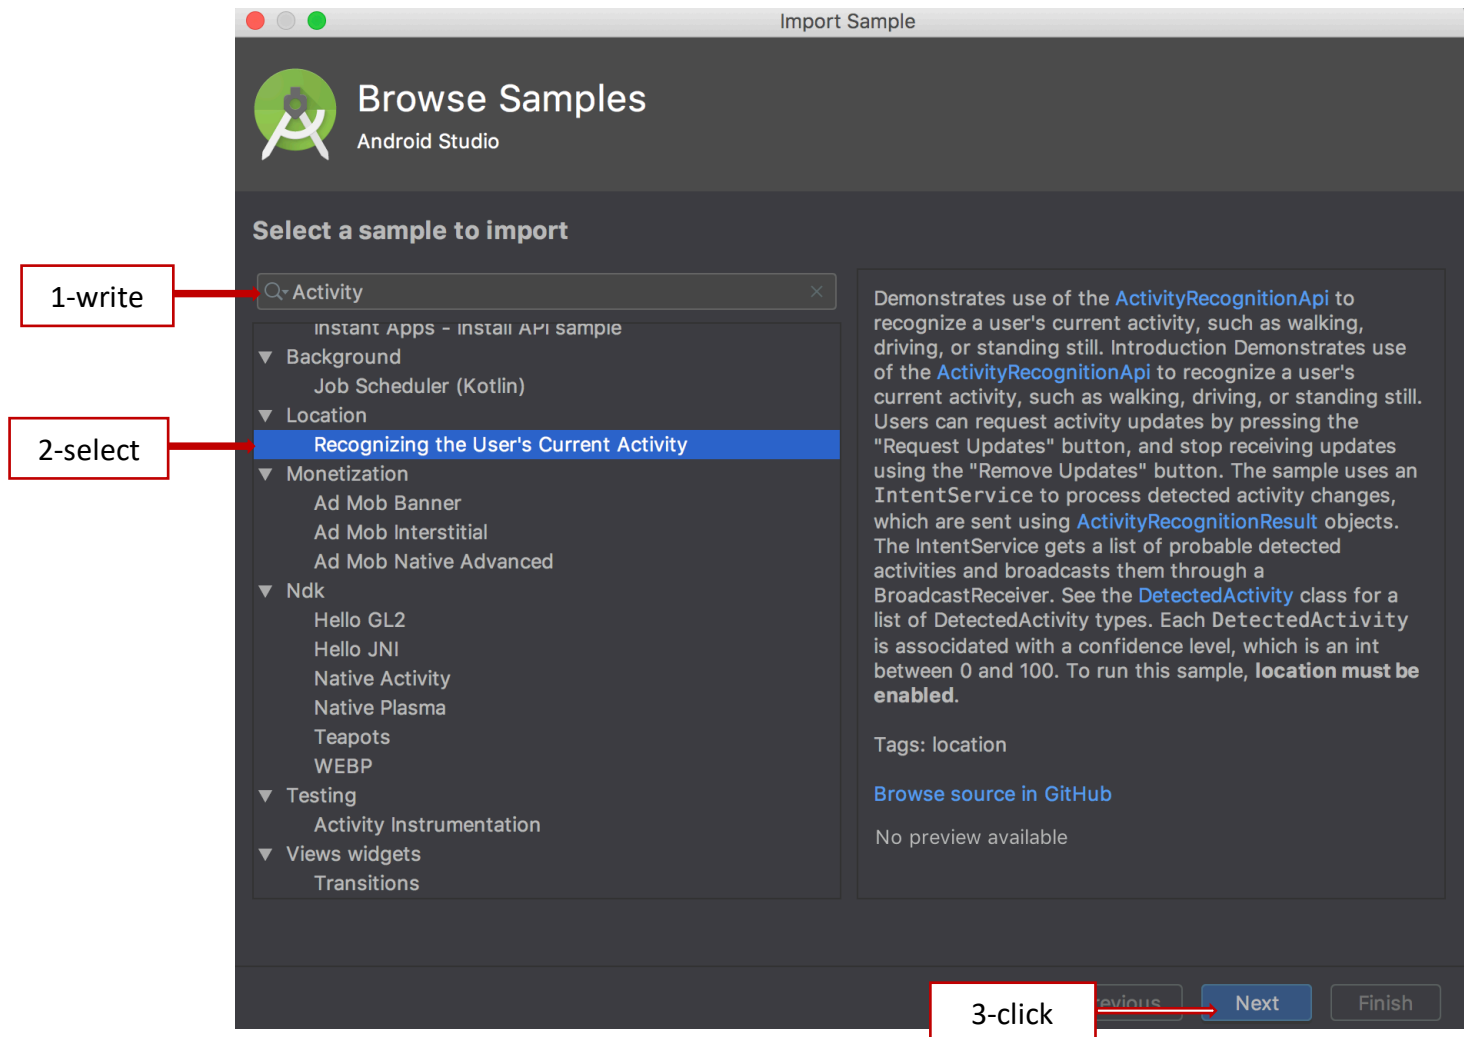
Import Sample

Browse Samples
Android Studio

Select a sample to import

1-write

Activity

Instant Apps - Install API sample
▼ Background
Job Scheduler (Kotlin)
▼ Location

2-select

Recognizing the User's Current Activity
▼ Monetization
Ad Mob Banner
Ad Mob Interstitial
Ad Mob Native Advanced
▼ Ndk
Hello GL2
Hello JNI
Native Activity
Native Plasma
Teapots
WEBP
▼ Testing
Activity Instrumentation
▼ Views widgets
Transitions

Demonstrates use of the ActivityRecognitionApi to recognize a user's current activity, such as walking, driving, or standing still. Introduction Demonstrates use of the ActivityRecognitionApi to recognize a user's current activity, such as walking, driving, or standing still. Users can request activity updates by pressing the "Request Updates" button, and stop receiving updates using the "Remove Updates" button. The sample uses an IntentService to process detected activity changes, which are sent using ActivityRecognitionResult objects. The IntentService gets a list of probable detected activities and broadcasts them through a BroadcastReceiver. See the DetectedActivity class for a list of DetectedActivity types. Each DetectedActivity is associated with a confidence level, which is an int between 0 and 100. To run this sample, **location must be enabled**.

Tags: location

Browse source in GitHub

No preview available

3-click

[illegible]evious Next Finish